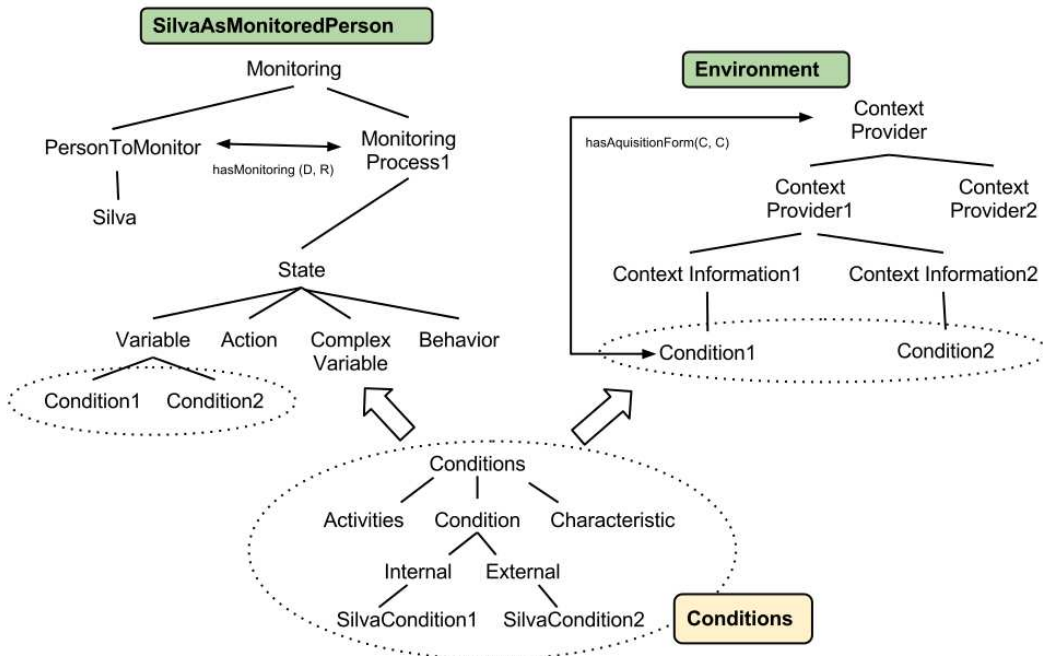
SilvaAsMonitoredPerson

Monitoring

PersonToMonitor

hasMonitoring (D, R)

Monitoring Process1

Silva

State

Variable

Action

Complex Variable

Behavior

Condition1

Condition2

Environment

hasAquisitionForm(C, C)

Context Provider

Context Provider1

Context Provider2

Context Information1

Context Information2

Condition1

Condition2

Conditions

Activities

Condition

Characteristic

Internal

External

SilvaCondition1

SilvaCondition2

Conditions